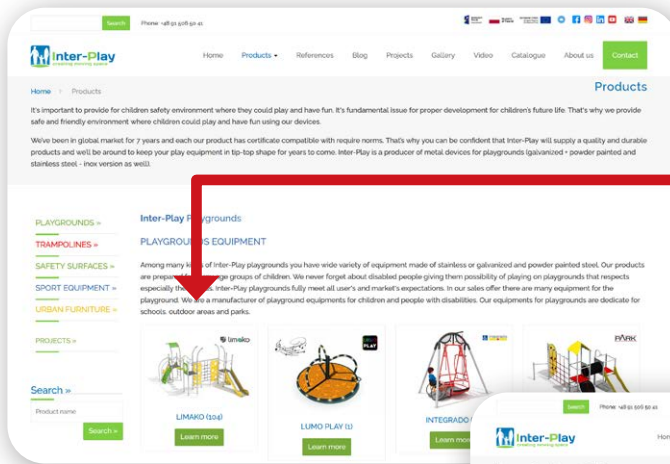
Search Phone: +48 91 506 50 41

Inter-Play

Home Products References Blog Projects Gallery Video Catalogue About us Contact

Products

Home > Products

It's important to provide for children safety environment where they could play and have fun. It's fundamental issue for proper development for children's future life. That's why we provide safe and friendly environment where children could play and have fun using our devices.

We've been in global market for 7 years and each our product has certificate compatible with require norms. That's why you can be confident that Inter-Play will supply a quality and durable products and well be around to keep your play equipment in tip-top shape for years to come. Inter-Play is a producer of metal devices for playgrounds (galvanized + powder painted and stainless steel - inox version as well).

PLAYGROUNDS »
TRAMPOLINES »
SAFETY SURFACES »
SPORT EQUIPMENT »
URBAN FURNITURE »
PROJECTS »

Search »
Product name
Search »

Inter-Play Playgrounds

PLAYGROUNDS EQUIPMENT

Among many kinds of Inter-Play playgrounds you have wide variety of equipment made of stainless or galvanized and powder painted steel. Our products are prepared for all age groups of children. We never forget about disabled people giving them possibility of playing on playgrounds that respects especially their needs. Inter-Play playgrounds fully meet all user's and market's expectations. In our sales offer there are many equipment for the playground. We are a manufacturer of playground equipments for children and people with disabilities. Our equipments for playgrounds are dedicate for schools, outdoor areas and parks.

limako
LIMAKO (104)
Learn more

PLAY
LUMO PLAY (1)
Learn more

INTEGRADO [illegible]
Learn more

PARK

Search Phone: +48 91 506 50 41
Inter-Play
Hom